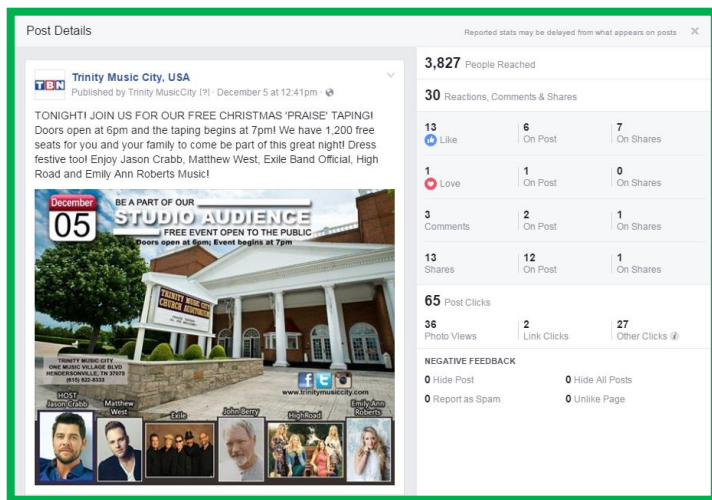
Post Details

Reported stats may be delayed from what appears on posts

TBN

Trinity Music City, USA

Published by Trinity MusicCity [?] · December 5 at 12:41pm ·

TONIGHT! JOIN US FOR OUR FREE CHRISTMAS 'PRAISE' TAPING! Doors open at 6pm and the taping begins at 7pm! We have 1,200 free seats for you and your family to come be part of this great night! Dress festive too! Enjoy Jason Crabb, Matthew West, Exile Band Official, High Road and Emily Ann Roberts Music!

December 05

BE A PART OF OUR STUDIO AUDIENCE

FREE EVENT OPEN TO THE PUBLIC

Doors open at 6pm; Event begins at 7pm

TRINITY MUSIC CITY CHURCH AUDITORIUM

TRINITY MUSIC CITY
ONE MUSIC VILLAGE BLVD
HENDERSONVILLE, TN 37075
(615) 822-8333

www.trinitymusiccity.com

HOST Jason Crabb

Matthew West

Exile

John Berry

HighRoad

Emily Ann Roberts

3,827 People Reached

30 Reactions, Comments & Shares

| 13 Like | 6 On Post | 7 On Shares |
|---|---|---|
| 1 Love | 1 On Post | 0 On Shares |
| 3 Comments | 2 On Post | 1 On Shares |
| 13 Shares | 12 On Post | 1 On Shares |

65 Post Clicks

| 36 Photo Views | 2 Link Clicks | 27 Other Clicks |
|---|---|---|

NEGATIVE FEEDBACK

0 Hide Post
0 Hide All Posts
0 Report as Spam
0 Unlike Page